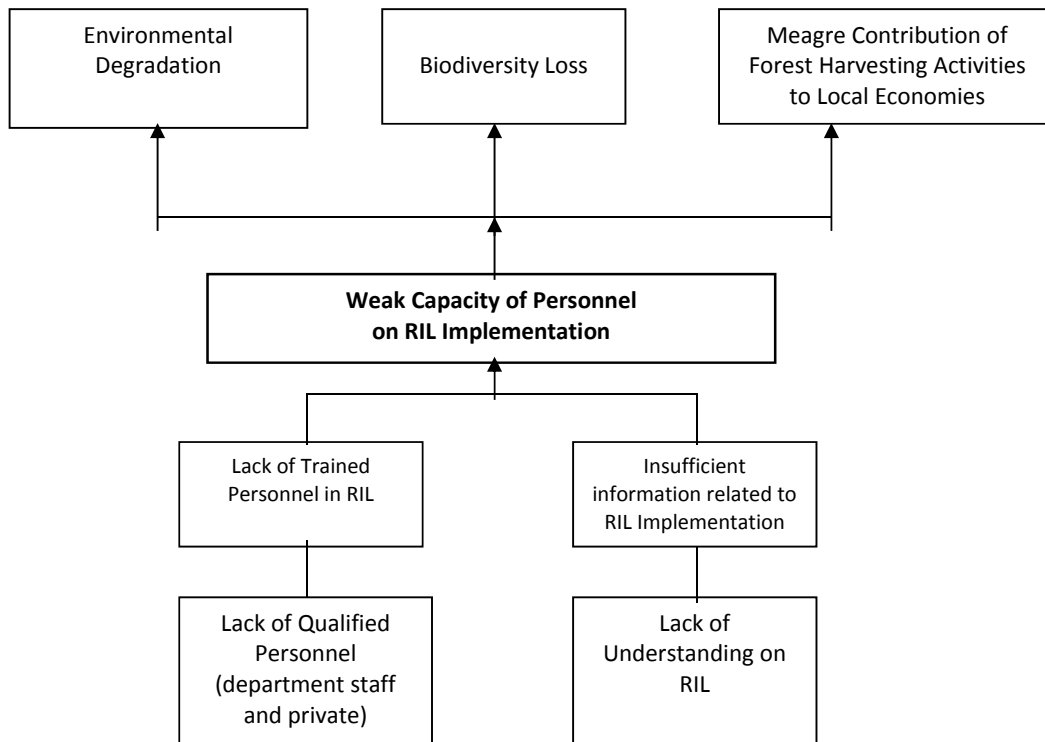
Environmental Degradation

Biodiversity Loss

Meagre Contribution of Forest Harvesting Activities to Local Economies

**Weak Capacity of Personnel on RIL Implementation**

Lack of Trained Personnel in RIL

Insufficient information related to RIL Implementation

Lack of Qualified Personnel (department staff and private)

Lack of Understanding on RIL